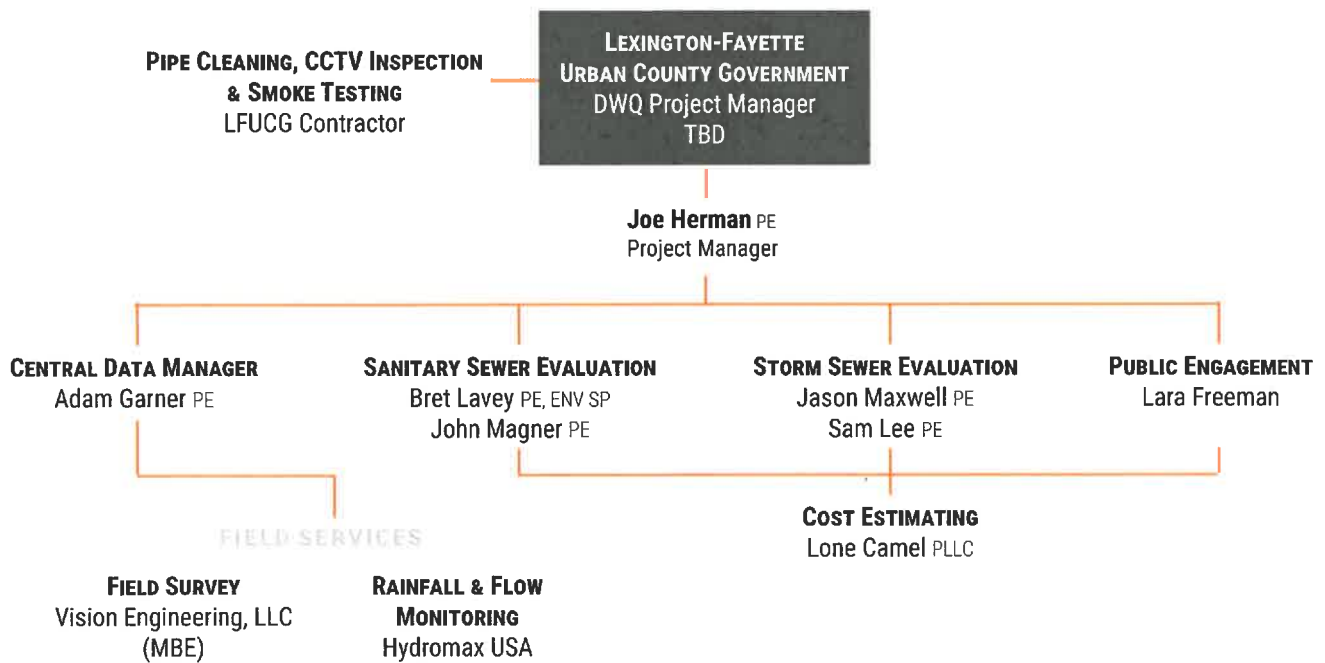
PIPE CLEANING, CCTV INSPECTION & SMOKE TESTING
LFUCG Contractor

LEXINGTON-FAYETTE URBAN COUNTY GOVERNMENT
DWQ Project Manager
TBD

Joe Herman PE
Project Manager

CENTRAL DATA MANAGER
Adam Garner PE

SANITARY SEWER EVALUATION
Bret Lavey PE, ENV SP
John Magner PE

STORM SEWER EVALUATION
Jason Maxwell PE
Sam Lee PE

PUBLIC ENGAGEMENT
Lara Freeman

COST ESTIMATING
Lone Camel PLLC

FIELD SERVICES

FIELD SURVEY
Vision Engineering, LLC (MBE)

RAINFALL & FLOW MONITORING
Hydromax USA